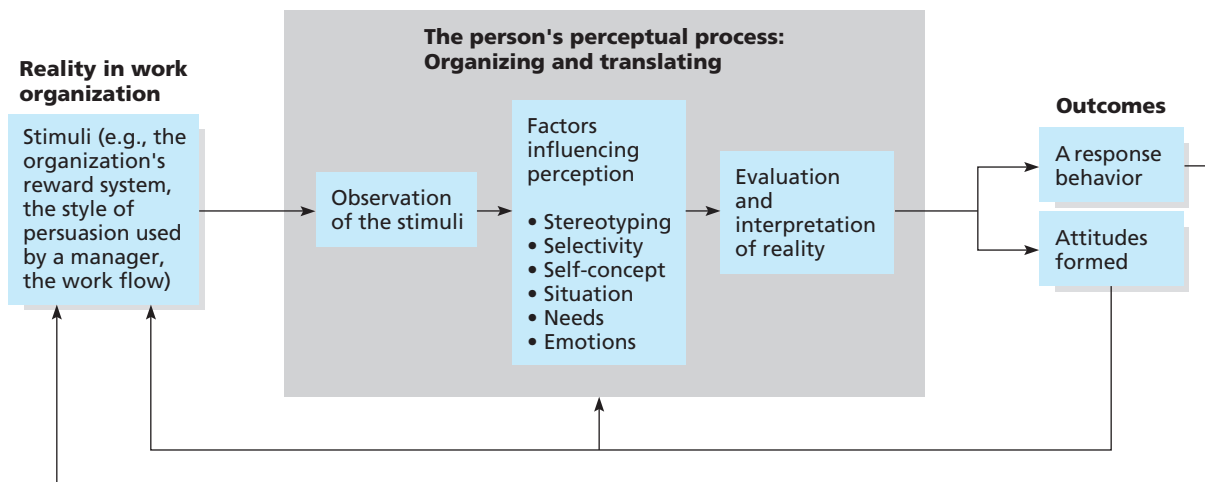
Reality in work organization

Stimuli (e.g., the organization's reward system, the style of persuasion used by a manager, the work flow)

The person's perceptual process: Organizing and translating

Observation of the stimuli

Factors influencing perception

• Stereotyping
• Selectivity
• Self-concept
• Situation
• Needs
• Emotions

Evaluation and interpretation of reality

Outcomes

A response behavior

Attitudes formed